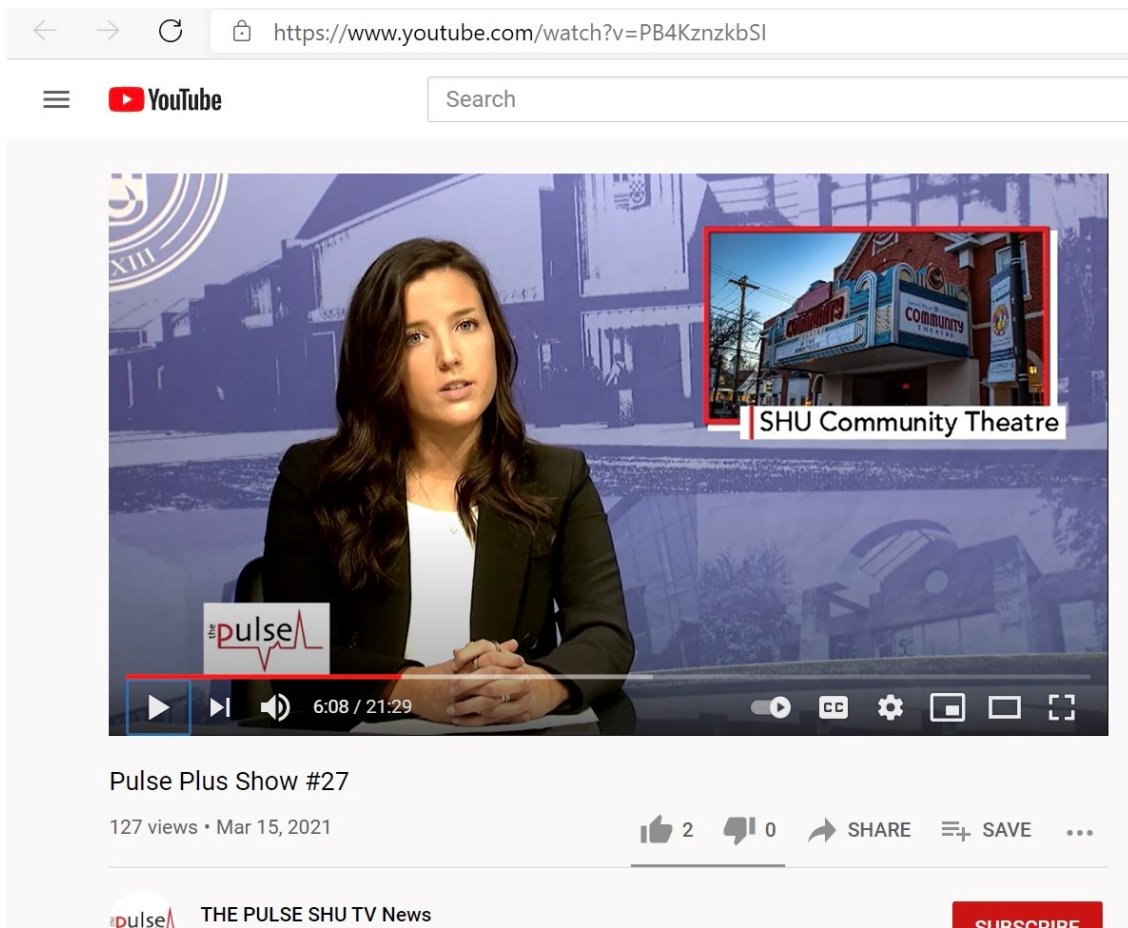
https://www.youtube.com/watch?v=PB4KznzkbSI

YouTube

Search

SHU Community Theatre

COMMUNITY

COMMUNITY THEATRE

the pulse

6:08 / 21:29

CC

Pulse Plus Show #27

127 views • Mar 15, 2021

2 0 SHARE SAVE ...

the pulse

THE PULSE SHU TV News

SUBSCRIBE